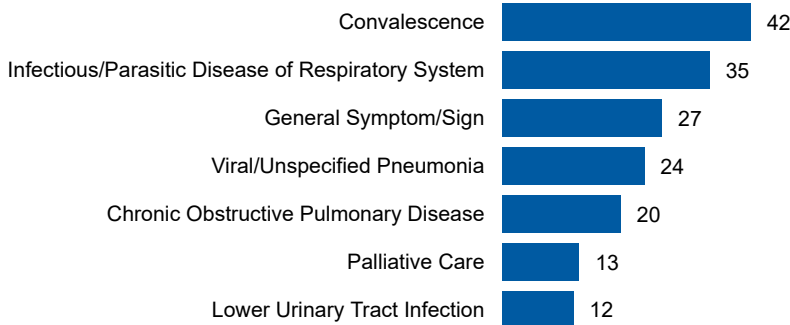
Convalescence 42
Infectious/Parasitic Disease of Respiratory System 35
General Symptom/Sign 27
Viral/Unspecified Pneumonia 24
Chronic Obstructive Pulmonary Disease 20
Palliative Care 13
Lower Urinary Tract Infection 12